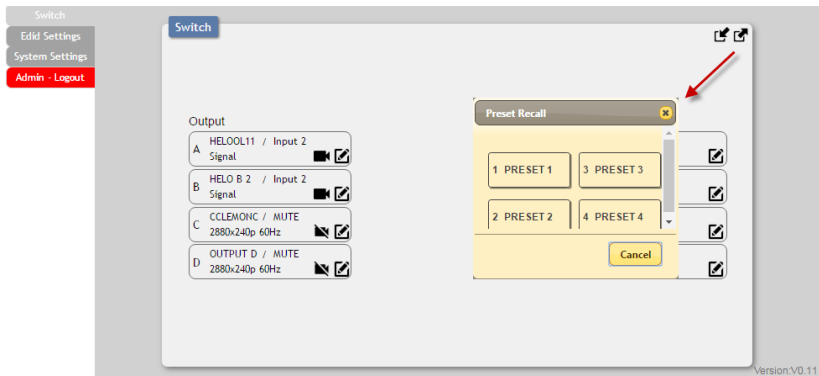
Switch
Edid Settings
System Settings
Admin - Logout

Switch

Output

A HELOOL11 / Input 2
Signal

B HELO B 2 / Input 2
Signal

C CCLEMONC / MUTE
2880x240p 60Hz

D OUTPUT D / MUTE
2880x240p 60Hz

Preset Recall

1 PRESET 1
3 PRESET 3
2 PRESET 2
4 PRESET 4

Cancel

Version:V0.11